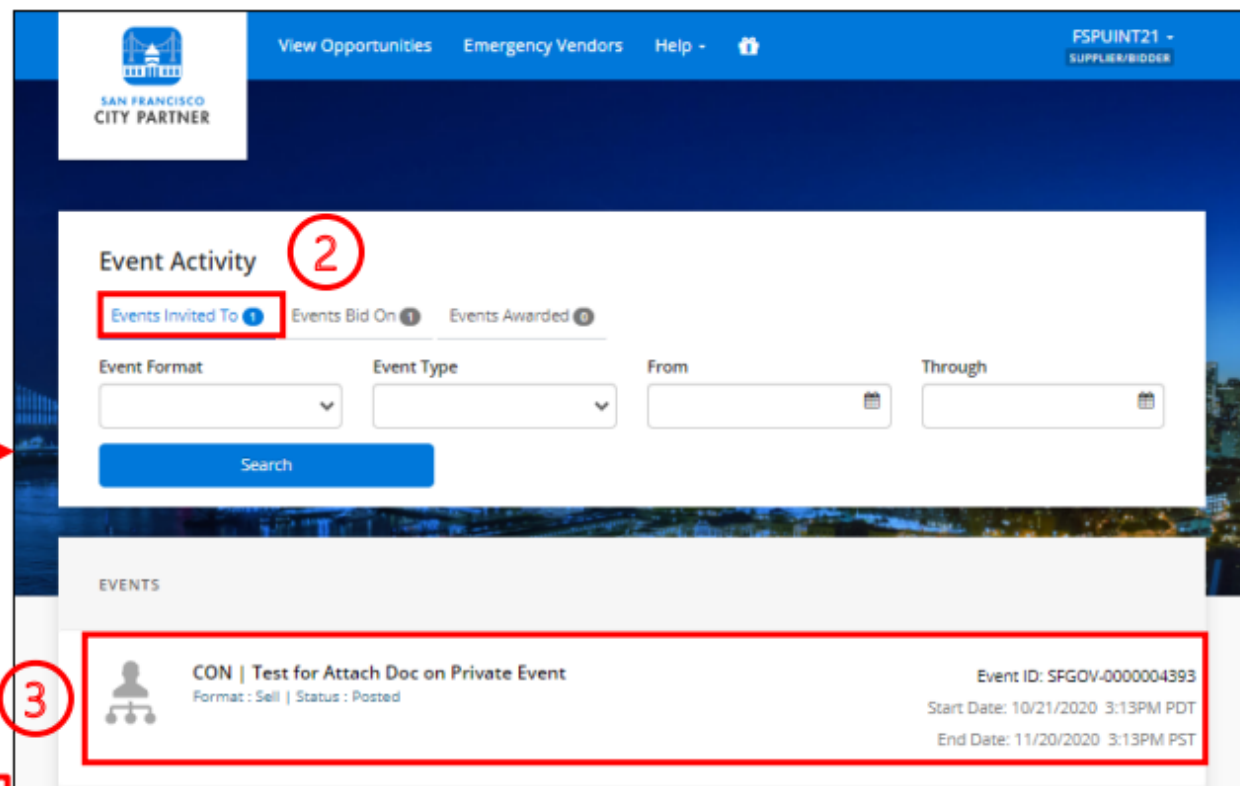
SAN FRANCISCO
CITY PARTNER

View Opportunities Emergency Vendors Help

FSPUINT21
SUPPLIER/BIDDER

Event Activity

2

Events Invited To 1 Events Bid On 1 Events Awarded 0

Event Format

Event Type

From

Through

Search

EVENTS

3

CON | Test for Attach Doc on Private Event
Format : Sell | Status : Posted

Event ID: SFGOV-0000004393
Start Date: 10/21/2020 3:13PM PDT
End Date: 11/20/2020 3:13PM PST